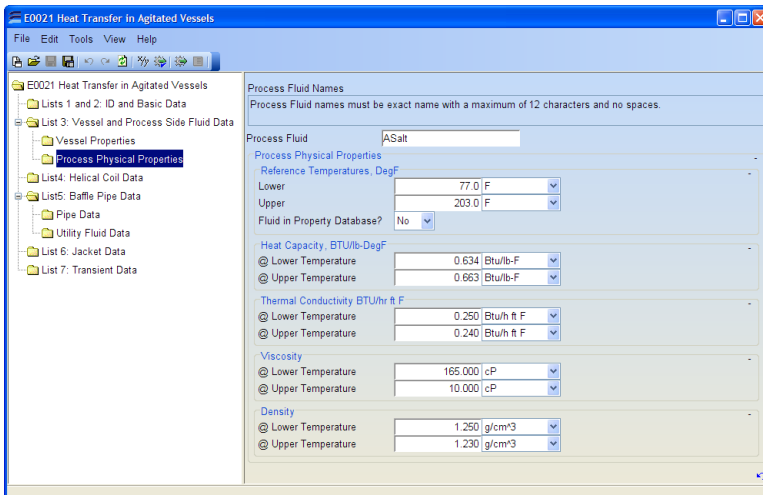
E0021 Heat Transfer in Agitated Vessels

File Edit Tools View Help

E0021 Heat Transfer in Agitated Vessels
Lists 1 and 2: ID and Basic Data
List 3: Vessel and Process Side Fluid Data
Vessel Properties
Process Physical Properties
List4: Helical Coil Data
List5: Baffle Pipe Data
Pipe Data
Utility Fluid Data
List 6: Jacket Data
List 7: Transient Data

Process Fluid Names
Process Fluid names must be exact name with a maximum of 12 characters and no spaces.

Process Fluid ASalt

Process Physical Properties

Reference Temperatures, DegF
| | | |
|---|---|---|
| Lower | 77.0 | F |
| Upper | 203.0 | F |
| Fluid in Property Database? | No | |

Heat Capacity, BTU/lb-DegF
| | | |
|---|---|---|
| @ Lower Temperature | 0.634 | Btu/lb-F |
| @ Upper Temperature | 0.663 | Btu/lb-F |

Thermal Conductivity BTU/hr ft F
| | | |
|---|---|---|
| @ Lower Temperature | 0.250 | Btu/h ft F |
| @ Upper Temperature | 0.240 | Btu/h ft F |

Viscosity
| | | |
|---|---|---|
| @ Lower Temperature | 165.000 | cP |
| @ Upper Temperature | 10.000 | cP |

Density
| | | |
|---|---|---|
| @ Lower Temperature | 1.250 | g/cm^3 |
| @ Upper Temperature | 1.230 | g/cm^3 |